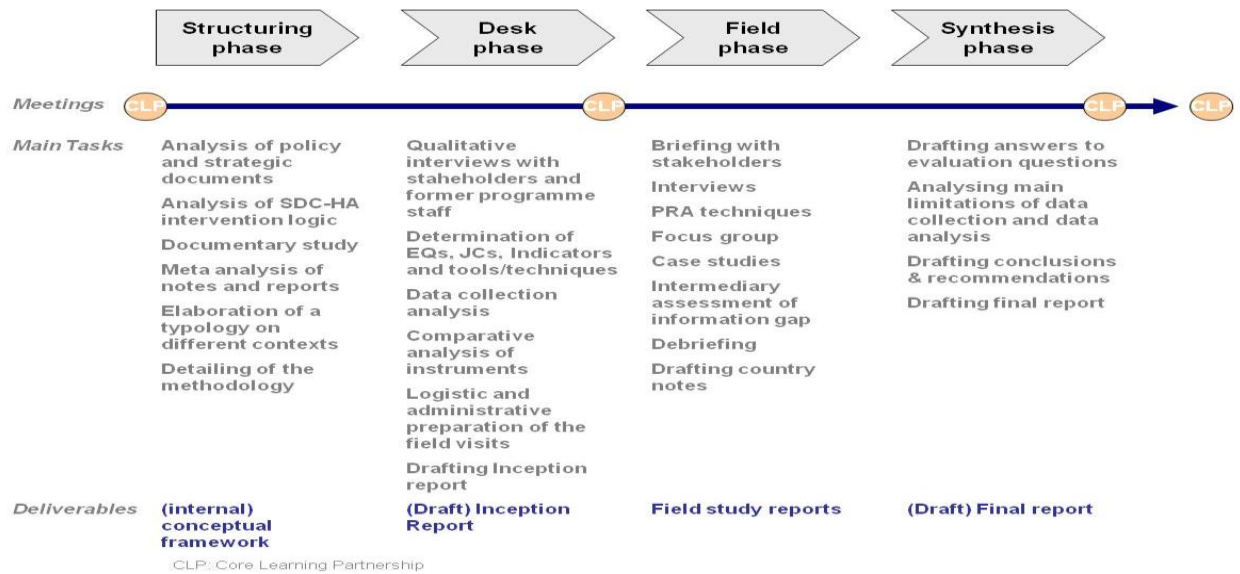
| | Structuring phase | Desk phase | Field phase | Synthesis phase |
|---|---|---|---|---|
| Meetings | CLP | CLP | | CLP → CLP |
| Main Tasks | Analysis of policy and strategic documents<br>Analysis of SDC-HA intervention logic<br>Documentary study<br>Meta analysis of notes and reports<br>Elaboration of a typology on different contexts<br>Detailing of the methodology | Qualitative interviews with staheholders and former programme staff<br>Determination of EQs, JCs, Indicators and tools/techniques<br>Data collection analysis<br>Comparative analysis of instruments<br>Logistic and administrative preparation of the field visits<br>Drafting Inception report | Briefing with stakeholders<br>Interviews<br>PRA techniques<br>Focus group<br>Case studies<br>Intermediary assessment of information gap<br>Debriefing<br>Drafting country notes | Drafting answers to evaluation questions<br>Analysing main limitations of data collection and data analysis<br>Drafting conclusions & recommendations<br>Drafting final report |
| Deliverables | (internal) conceptual framework | (Draft) Inception Report | Field study reports | (Draft) Final report |

CLP: Core Learning Partnership